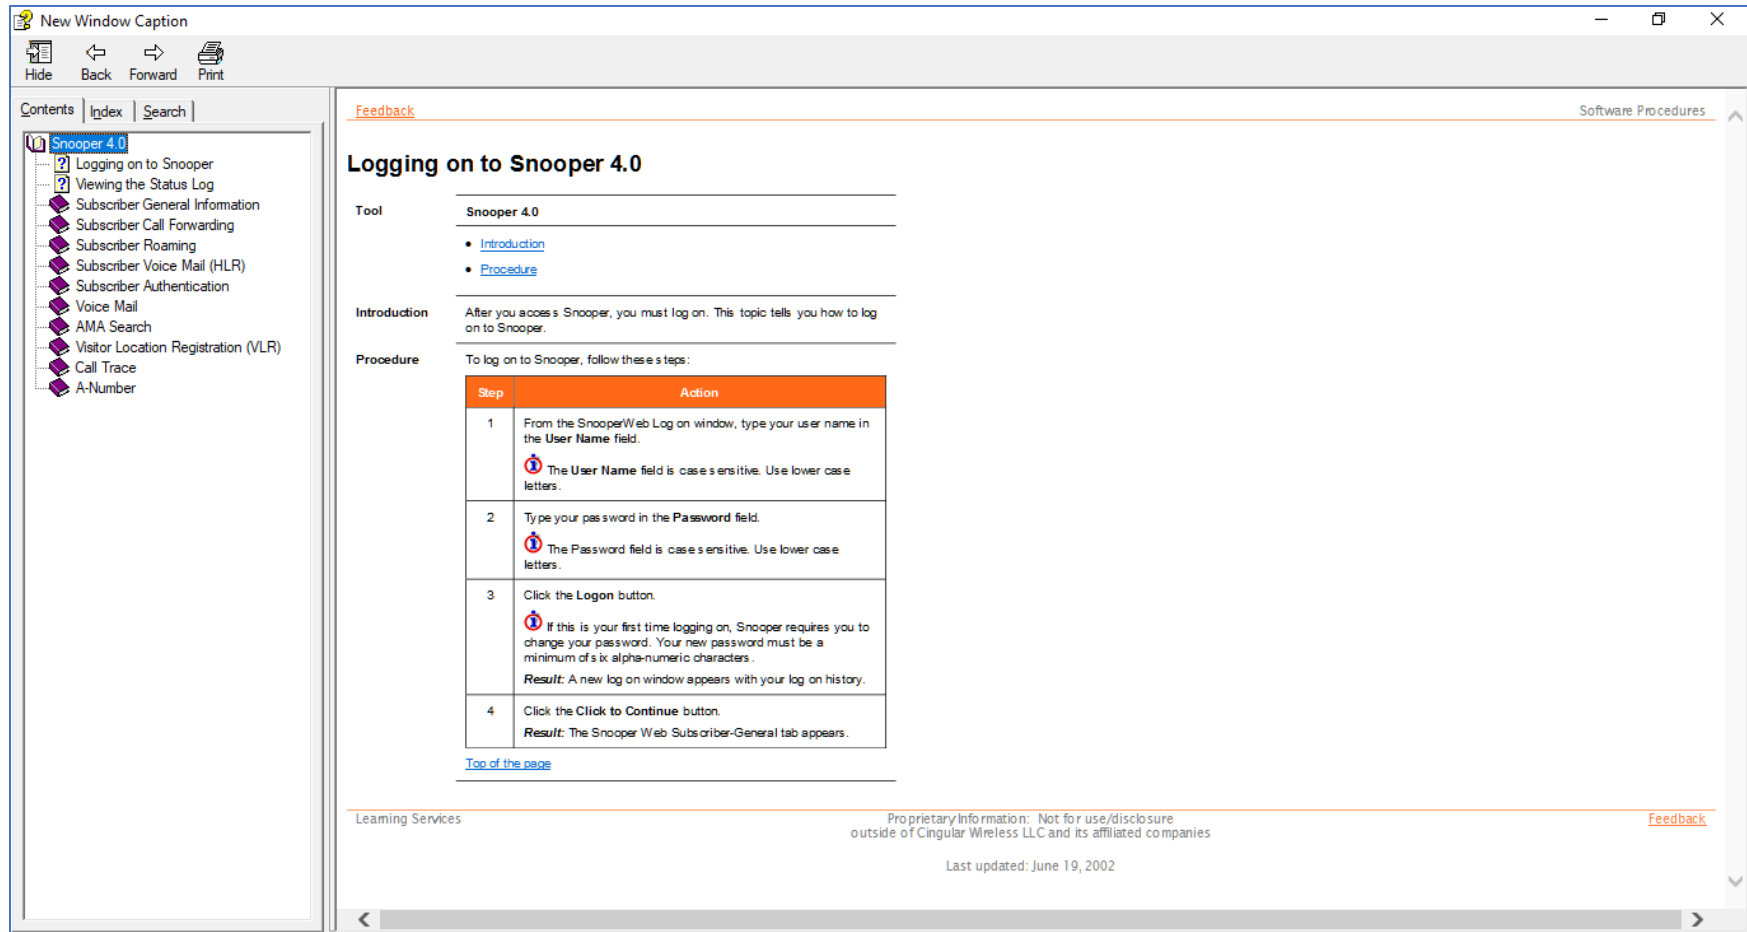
New Window Caption

Hide Back Forward Print

Contents | Index | Search |

Snooper 4.0
Logging on to Snooper
Viewing the Status Log
Subscriber General Information
Subscriber Call Forwarding
Subscriber Roaming
Subscriber Voice Mail (HLR)
Subscriber Authentication
Voice Mail
AMA Search
Visitor Location Registration (VLR)
Call Trace
A-Number

Feedback Software Procedures

Logging on to Snooper 4.0

Tool

Snooper 4.0

- Introduction
- Procedure

Introduction

After you access Snooper, you must log on. This topic tells you how to log on to Snooper.

Procedure

To log on to Snooper, follow these steps:

| Step | Action |
|---|---|
| 1 | From the SnooperWeb Log on window, type your user name in the **User Name** field. The **User Name** field is case sensitive. Use lower case letters. |
| 2 | Type your password in the **Password** field. The Password field is case sensitive. Use lower case letters. |
| 3 | Click the **Logon** button. If this is your first time logging on, Snooper requires you to change your password. Your new password must be a minimum of six alpha-numeric characters. ***Result:*** A new log on window appears with your log on history. |
| 4 | Click the **Click to Continue** button. ***Result:*** The Snooper Web Subscriber-General tab appears. |

Top of the page

Learning Services

Proprietary Information: Not for use/disclosure outside of Cingular Wireless LLC and its affiliated companies

Feedback

Last updated: June 19, 2002